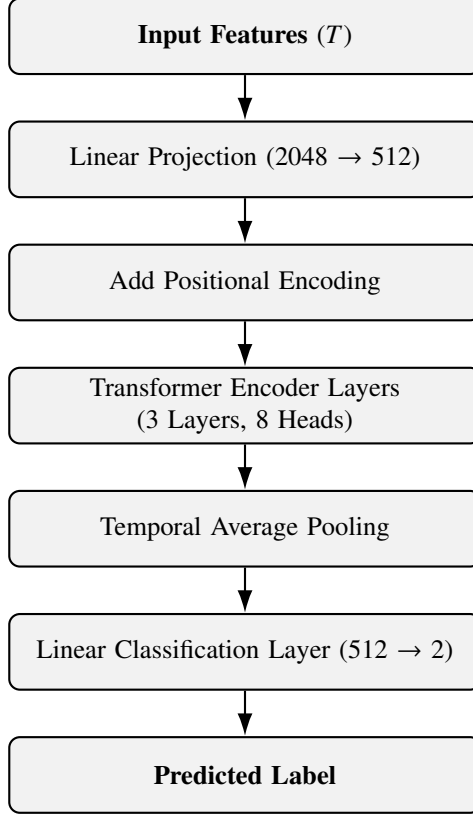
**Input Features** ($T$)

Linear Projection ($2048 \rightarrow 512$)

Add Positional Encoding

Transformer Encoder Layers (3 Layers, 8 Heads)

Temporal Average Pooling

Linear Classification Layer ($512 \rightarrow 2$)

**Predicted Label**